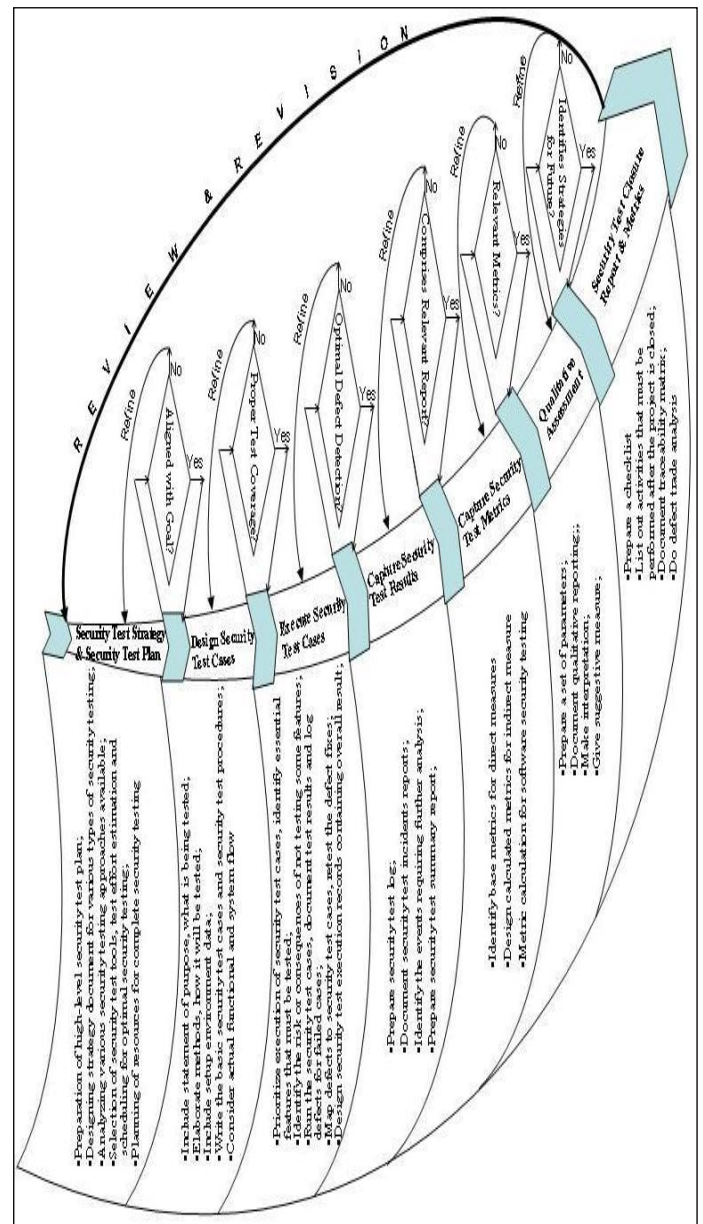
REVIEW & REVISION

Refine
Aligned with Goal?
No
Yes

Refine
Proper Test Coverage?
No
Yes

Refine
Optimal Defect Detection?
No
Yes

Refine
Comprises Relevant Report?
No
Yes

Refine
Relevant Metrics?
No
Yes

Refine
Identifies Strategies for Future?
No
Yes

Security Test Strategy & Security Test Plan
Design Security Test Cases
Execute Security Test Cases
Capture Security Test Results
Capture Security Test Metrics
Qualitative Assessment
Security Test Closure Report & Metrics

-Preparation of high-level security test plan;
-Designing strategy document for various types of security testing;
-Analyzing various security testing approaches available;
-Selection of security test tools, test effort estimation and scheduling for optimum security testing;
-Planning of resources for complete security testing

-Include statement of purpose, what is being tested;
-Elaborate methods, how it will be tested;
-Include setup environment data;
-Write the basic security test cases and security test procedures;
-Consider actual functional and system flow

-Prioritize execution of security test cases, identify essential features that must be tested;
-Identify the risk or consequences of not testing some features;
-Run the security test cases, document test results and log defects for failed cases;
-Map defects to security test cases, retest the defect fixes;
-Design security test execution records containing overall result;

-Prepare security test log;
-Document security test incidents reports;
-Identify the events requiring further analysis;
-Prepare security test summary report;

-Identify base metrics for direct measures
-Design calculated metrics for indirect measure
-Metric calculation for software security testing

-Prepare a set of parameters;
-Document qualitative reporting;
-Make interpretation;
-Give suggestive measure;

-Prepare a checklist
-List out activities that must be performed after the project is closed;
-Document traceability matrix;
-Do defect trade analysis